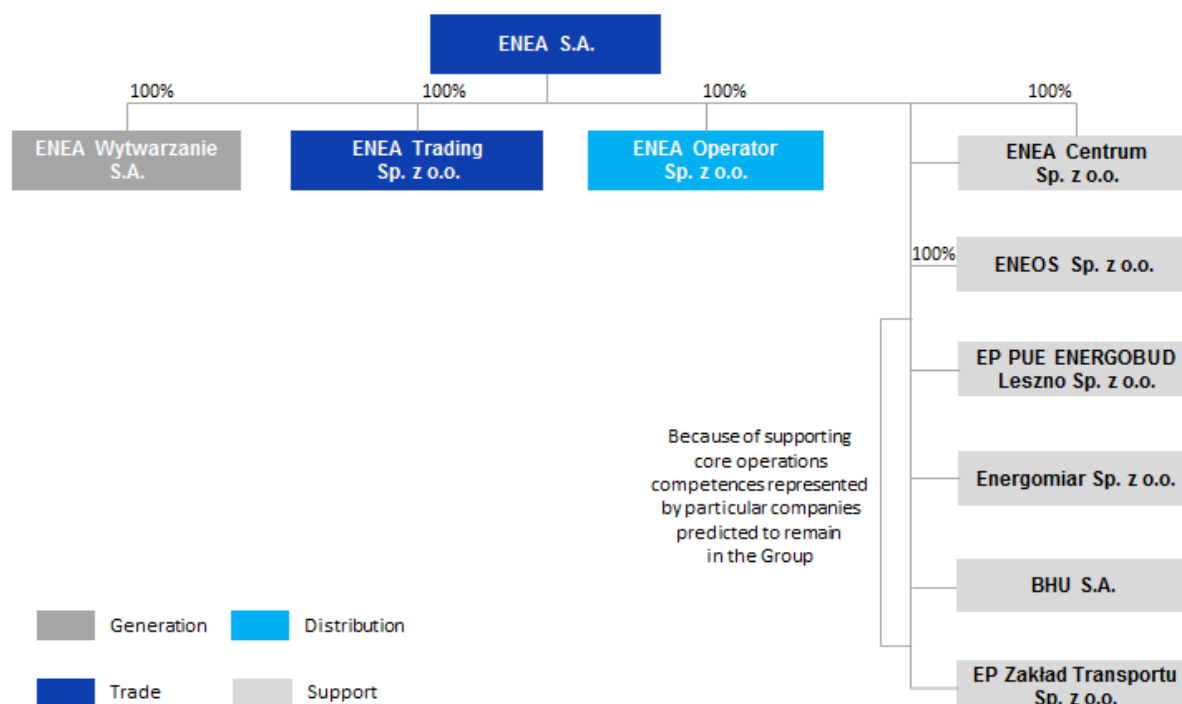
ENEA S.A.

100%

ENEA Wytwarzanie S.A.

100%

ENEA Trading Sp. z o.o.

100%

ENEA Operator Sp. z o.o.

100%

ENEA Centrum Sp. z o.o.

100%

ENEOS Sp. z o.o.

EP PUE ENERGOBUD Leszno Sp. z o.o.

Because of supporting core operations competences represented by particular companies predicted to remain in the Group

Energomiar Sp. z o.o.

BHU S.A.

EP Zakład Transportu Sp. z o.o.

Generation

Distribution

Trade

Support